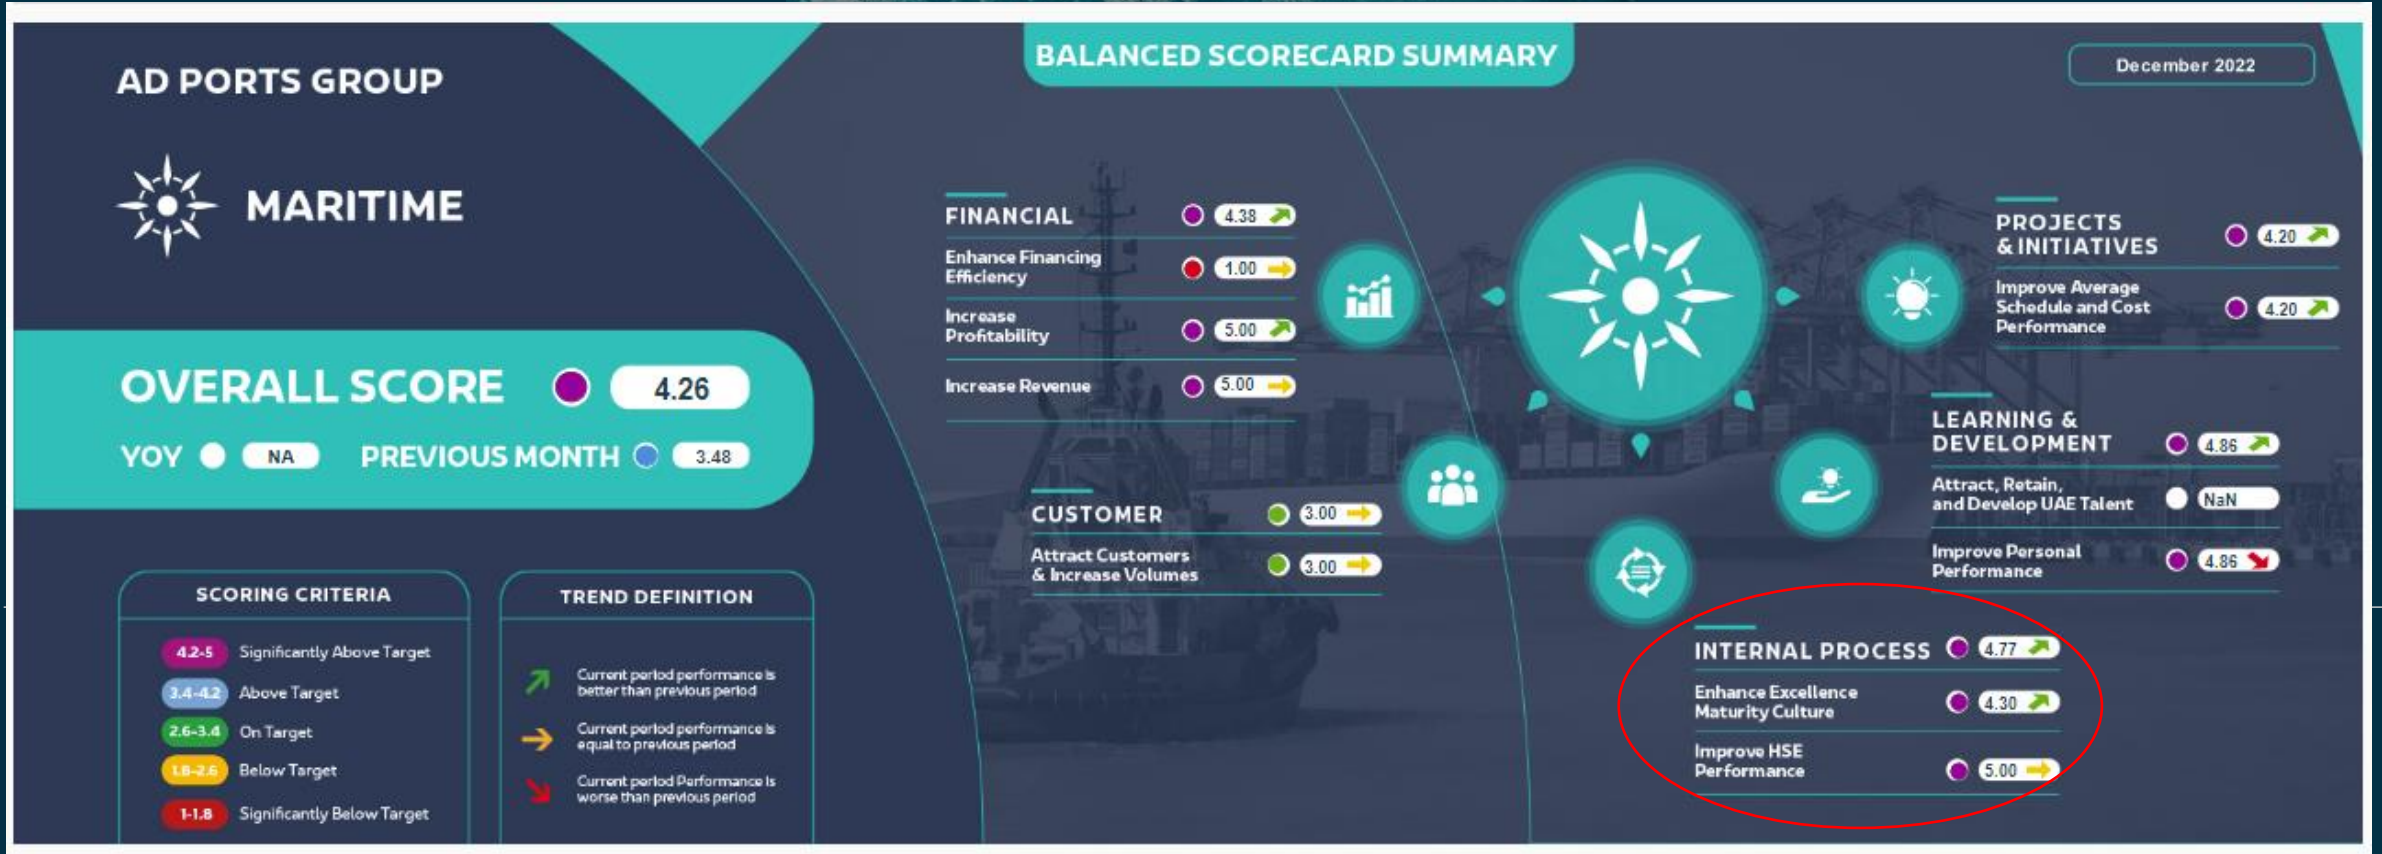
AD PORTS GROUP

MARITIME

OVERALL SCORE 4.26

YOY NA PREVIOUS MONTH 3.48

SCORING CRITERIA

4.2-5 Significantly Above Target
3.4-4.2 Above Target
2.6-3.4 On Target
1.8-2.6 Below Target
1-1.8 Significantly Below Target

TREND DEFINITION

Current period performance is better than previous period
Current period performance is equal to previous period
Current period Performance is worse than previous period

BALANCED SCORECARD SUMMARY

December 2022

FINANCIAL 4.38
Enhance Financing Efficiency 1.00
Increase Profitability 5.00
Increase Revenue 5.00

CUSTOMER 3.00
Attract Customers & Increase Volumes 3.00

PROJECTS & INITIATIVES 4.20
Improve Average Schedule and Cost Performance 4.20

LEARNING & DEVELOPMENT 4.86
Attract, Retain, and Develop UAE Talent NaN
Improve Personal Performance 4.86

INTERNAL PROCESS 4.77
Enhance Excellence Maturity Culture 4.30
Improve HSE Performance 5.00